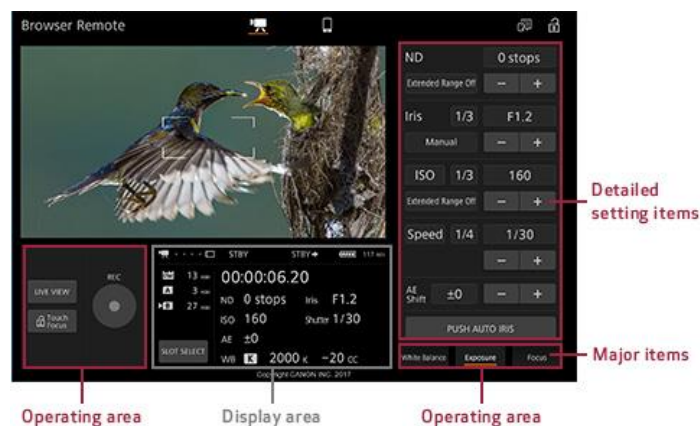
Browser Remote

ND
0 stops
Extended Range Off
−
+
Iris
1/3
F1.2
Manual
−
+
ISO
1/3
160
Extended Range Off
−
+
Speed
1/4
1/30
−
+
AE Shift
±0
−
+
PUSH AUTO IRIS
White Balance
Exposure
Focus

Detailed setting items
Major items

LIVE VIEW
REC
Touch Focus

STBY
STBY
117 min
13 min
3 min
27 min
00:00:06.20
ND 0 stops Iris F1.2
ISO 160 Shutter 1/30
AE ±0
SLOT SELECT
WB 2000 K ~20 cc
Copyright CANON INC. 2017

Operating area
Display area
Operating area